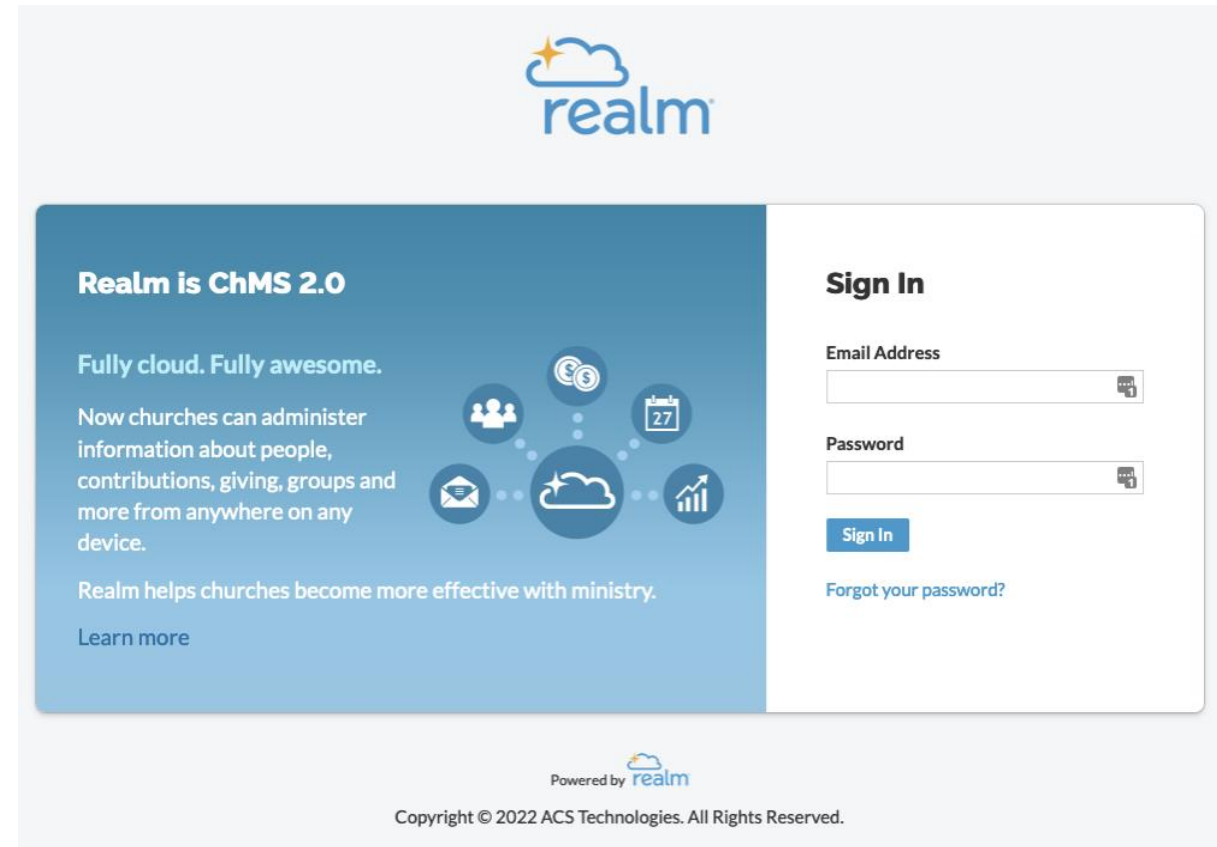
realm

Realm is ChMS 2.0

Fully cloud. Fully awesome.

Now churches can administer information about people, contributions, giving, groups and more from anywhere on any device.

27

Realm helps churches become more effective with ministry.

Learn more

Sign In

Email Address

Password

Sign In

Forgot your password?

Powered by realm

Copyright © 2022 ACS Technologies. All Rights Reserved.